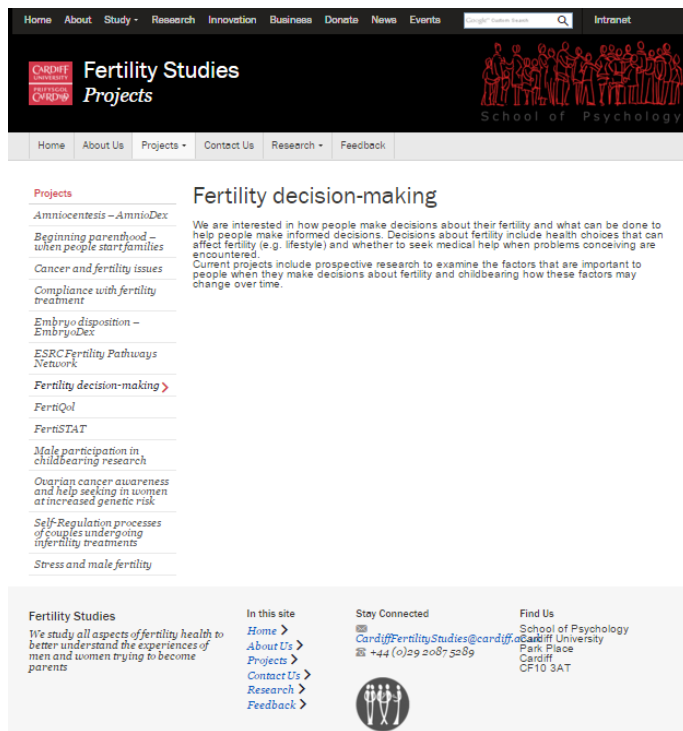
Home About Study Research Innovation Business Donate News Events Google Custom Search Intranet

CARDIFF UNIVERSITY PRIFYSGOL CAERDYDD

Fertility Studies
Projects

School of Psychology

Home About Us Projects Contact Us Research Feedback

Projects
Amniocentesis – AmnioDex
Beginning parenthood – when people start families
Cancer and fertility issues
Compliance with fertility treatment
Embryo disposition – EmbryoDex
ESRC Fertility Pathways Network
Fertility decision-making
FertiQol
FertiSTAT
Male participation in childbearing research
Ovarian cancer awareness and help seeking in women at increased genetic risk
Self-Regulation processes of couples undergoing infertility treatments
Stress and male fertility

Fertility decision-making

We are interested in how people make decisions about their fertility and what can be done to help people make informed decisions. Decisions about fertility include health choices that can affect fertility (e.g. lifestyle) and whether to seek medical help when problems conceiving are encountered.
Current projects include prospective research to examine the factors that are important to people when they make decisions about fertility and childbearing how these factors may change over time.

Fertility Studies
We study all aspects of fertility health to better understand the experiences of men and women trying to become parents

In this site
Home
About Us
Projects
Contact Us
Research
Feedback

Stay Connected
CardiffFertilityStudies@cardiff.ac.uk
+44 (0)29 2087 5289

Find Us
School of Psychology
Cardiff University
Park Place
Cardiff
CF10 3AT